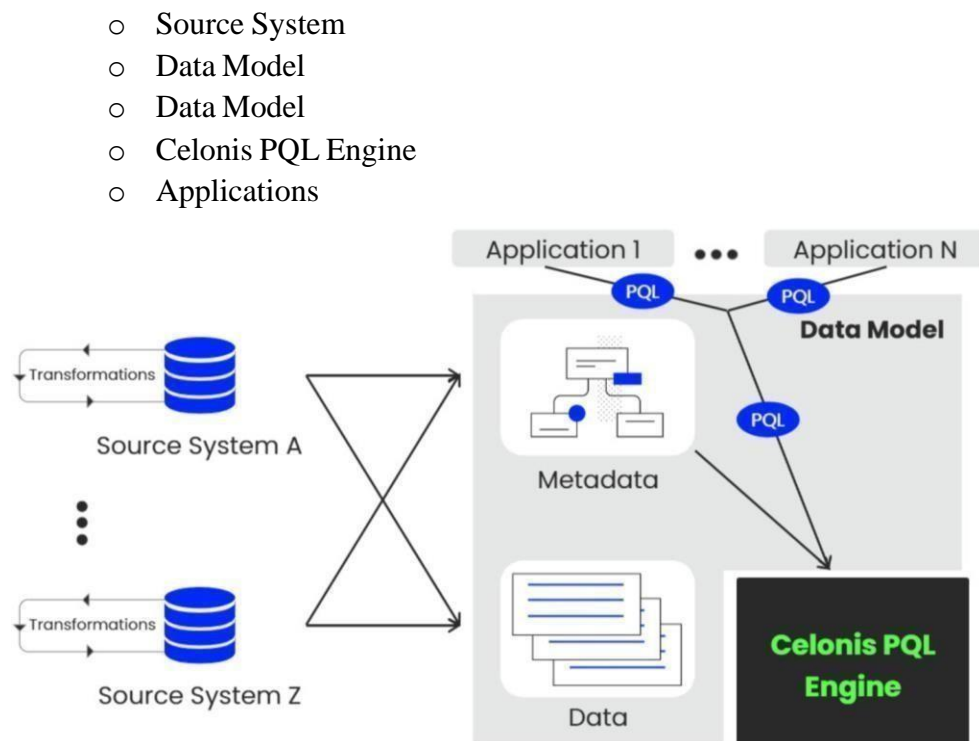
o Source System
o Data Model
o Data Model
o Celonis PQL Engine
o Applications

Application 1 ••• Application N

PQL PQL

Data Model

PQL

Transformations

Source System A

Metadata

Transformations

Source System Z

Data

Celonis PQL Engine